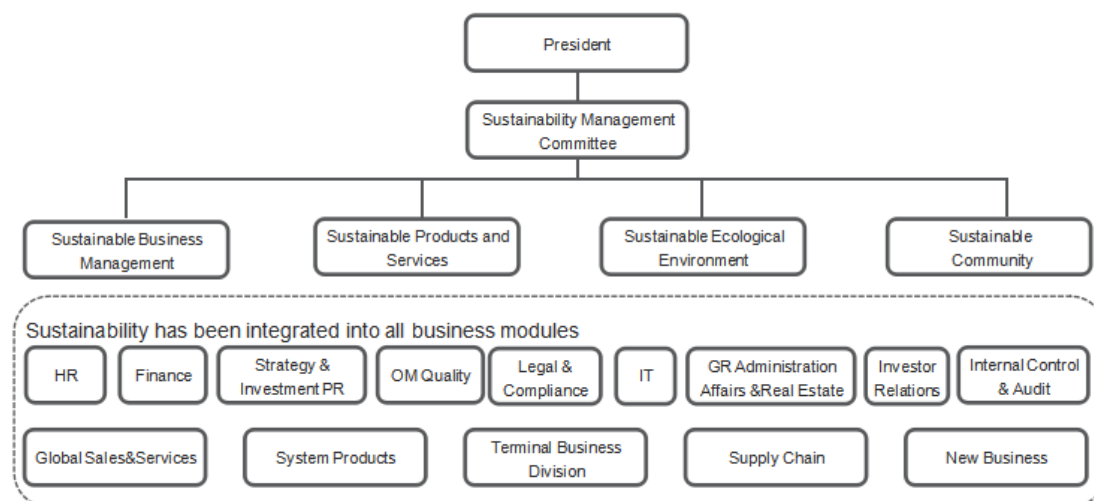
President

Sustainability Management Committee

Sustainable Business Management

Sustainable Products and Services

Sustainable Ecological Environment

Sustainable Community

Sustainability has been integrated into all business modules

HR

Finance

Strategy & Investment PR

OM Quality

Legal & Compliance

IT

GR Administration Affairs &Real Estate

Investor Relations

Internal Control & Audit

Global Sales&Services

System Products

Terminal Business Division

Supply Chain

New Business